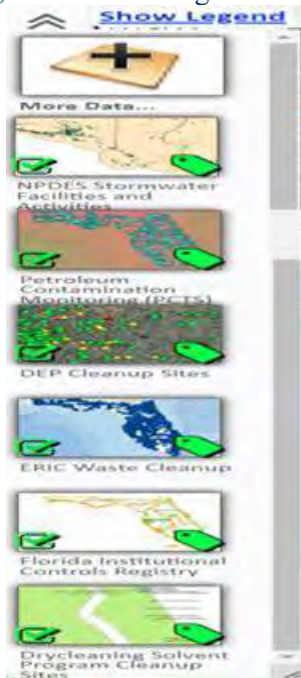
Show Legend

More Data...

NPDES Stormwater Facilities and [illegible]

Petroleum Contamination Monitoring (PCTS)

DEP Cleanup Sites

ERIC Waste Cleanup

Florida Institutional Controls Registry

Drycleaning Solvent Program Cleanup Sites